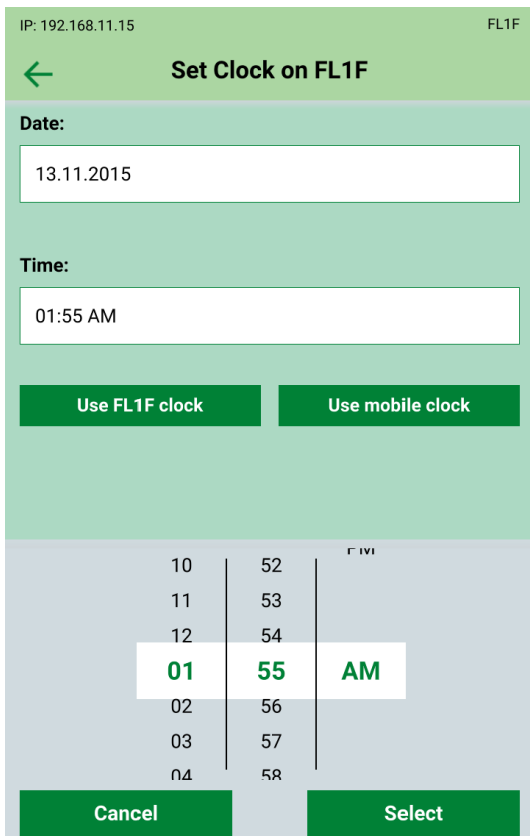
IP: 192.168.11.15

FL1F

Set Clock on FL1F

Date:

13.11.2015

Time:

01:55 AM

Use FL1F clock

Use mobile clock

| | | |
|---|---|---|
| 10 | 52 | PM |
| 11 | 53 | |
| 12 | 54 | |
| 01 | 55 | AM |
| 02 | 56 | |
| 03 | 57 | |
| 04 | 58 | |

Cancel

Select